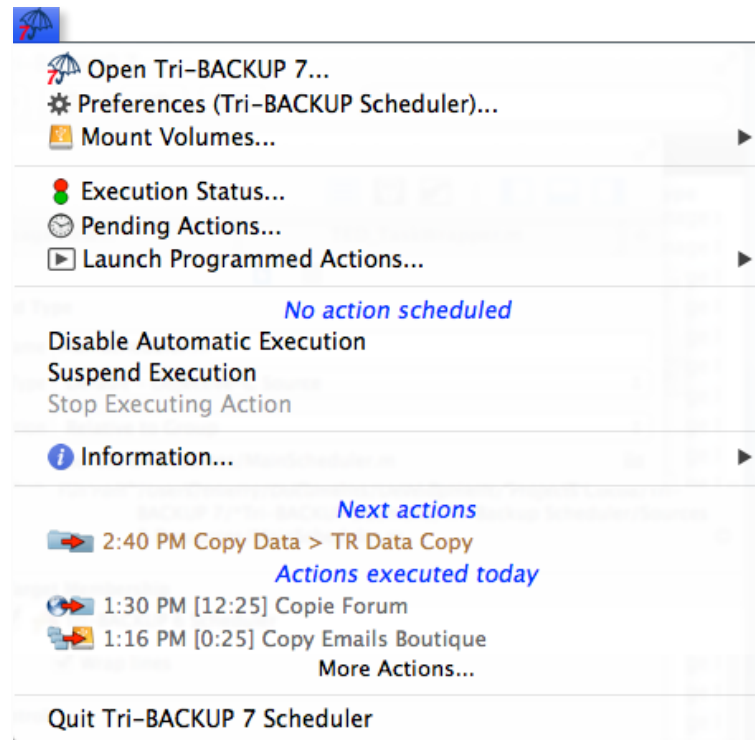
Open Tri-BACKUP 7...
Preferences (Tri-BACKUP Scheduler)...
Mount Volumes...

Execution Status...
Pending Actions...
Launch Programmed Actions...

No action scheduled
Disable Automatic Execution
Suspend Execution
Stop Executing Action

Information...

Next actions
2:40 PM Copy Data > TR Data Copy
Actions executed today
1:30 PM [12:25] Copie Forum
1:16 PM [0:25] Copy Emails Boutique
More Actions...

Quit Tri-BACKUP 7 Scheduler